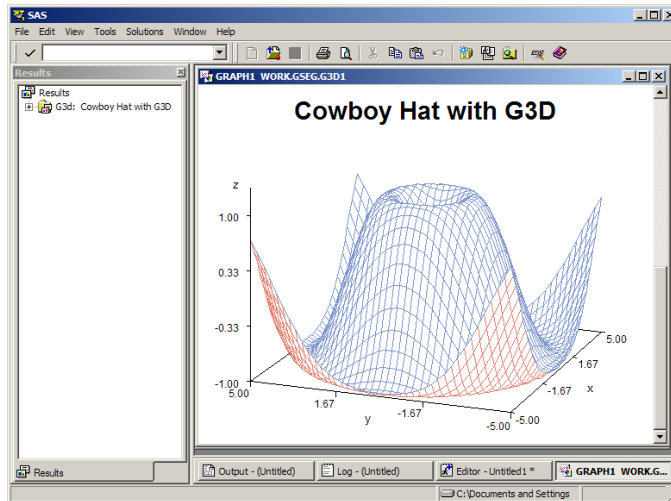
SAS

File Edit View Tools Solutions Window Help

Results

Results

G3d: Cowboy Hat with G3D

GRAPH1 WORK.GSEG.G3D1

Cowboy Hat with G3D

z

1.00

0.33

-0.33

-1.00

5.00

1.67

y

-1.67

-5.00

-5.00

-1.67

x

1.67

5.00

Results

Output - (Untitled)

Log - (Untitled)

Editor - Untitled1 *

GRAPH1 WORK.G...

C:\Documents and Settings